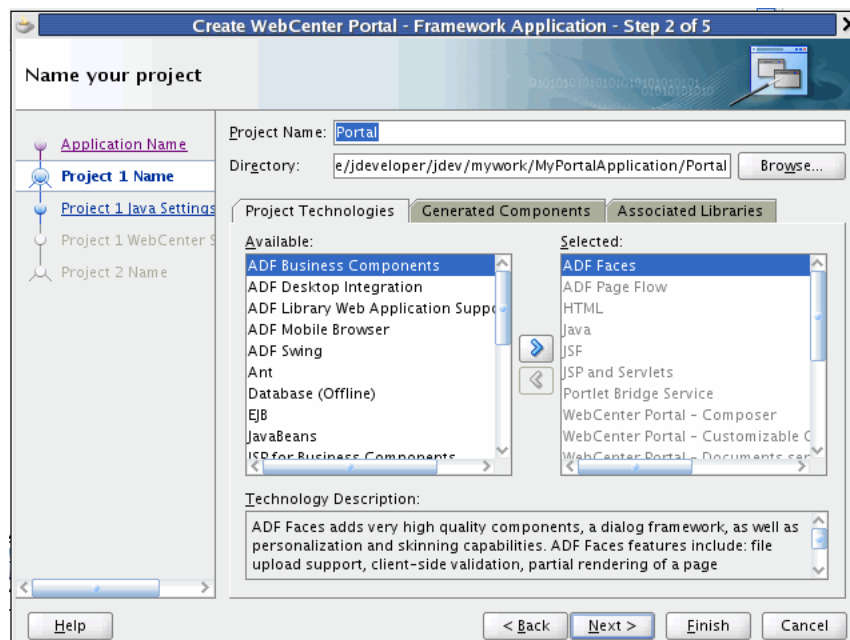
Create WebCenter Portal - Framework Application - Step 2 of 5

Name your project

Application Name
Project 1 Name
Project 1 Java Settings
Project 1 WebCenter S
Project 2 Name

Project Name: Portal
Directory: e/jdeveloper/jdev/mywork/MyPortalApplication/Portal
Browse...

Project Technologies | Generated Components | Associated Libraries

Available:
ADF Business Components
ADF Desktop Integration
ADF Library Web Application Suppo
ADF Mobile Browser
ADF Swing
Ant
Database (Offline)
EJB
JavaBeans
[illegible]

Selected:
ADF Faces
ADF Page Flow
HTML
Java
JSF
JSP and Servlets
Portlet Bridge Service
WebCenter Portal - Composer
WebCenter Portal - Customizable C
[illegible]

Technology Description:
ADF Faces adds very high quality components, a dialog framework, as well as personalization and skinning capabilities. ADF Faces features include: file upload support, client-side validation, partial rendering of a page

Help
< Back
Next >
Finish
Cancel